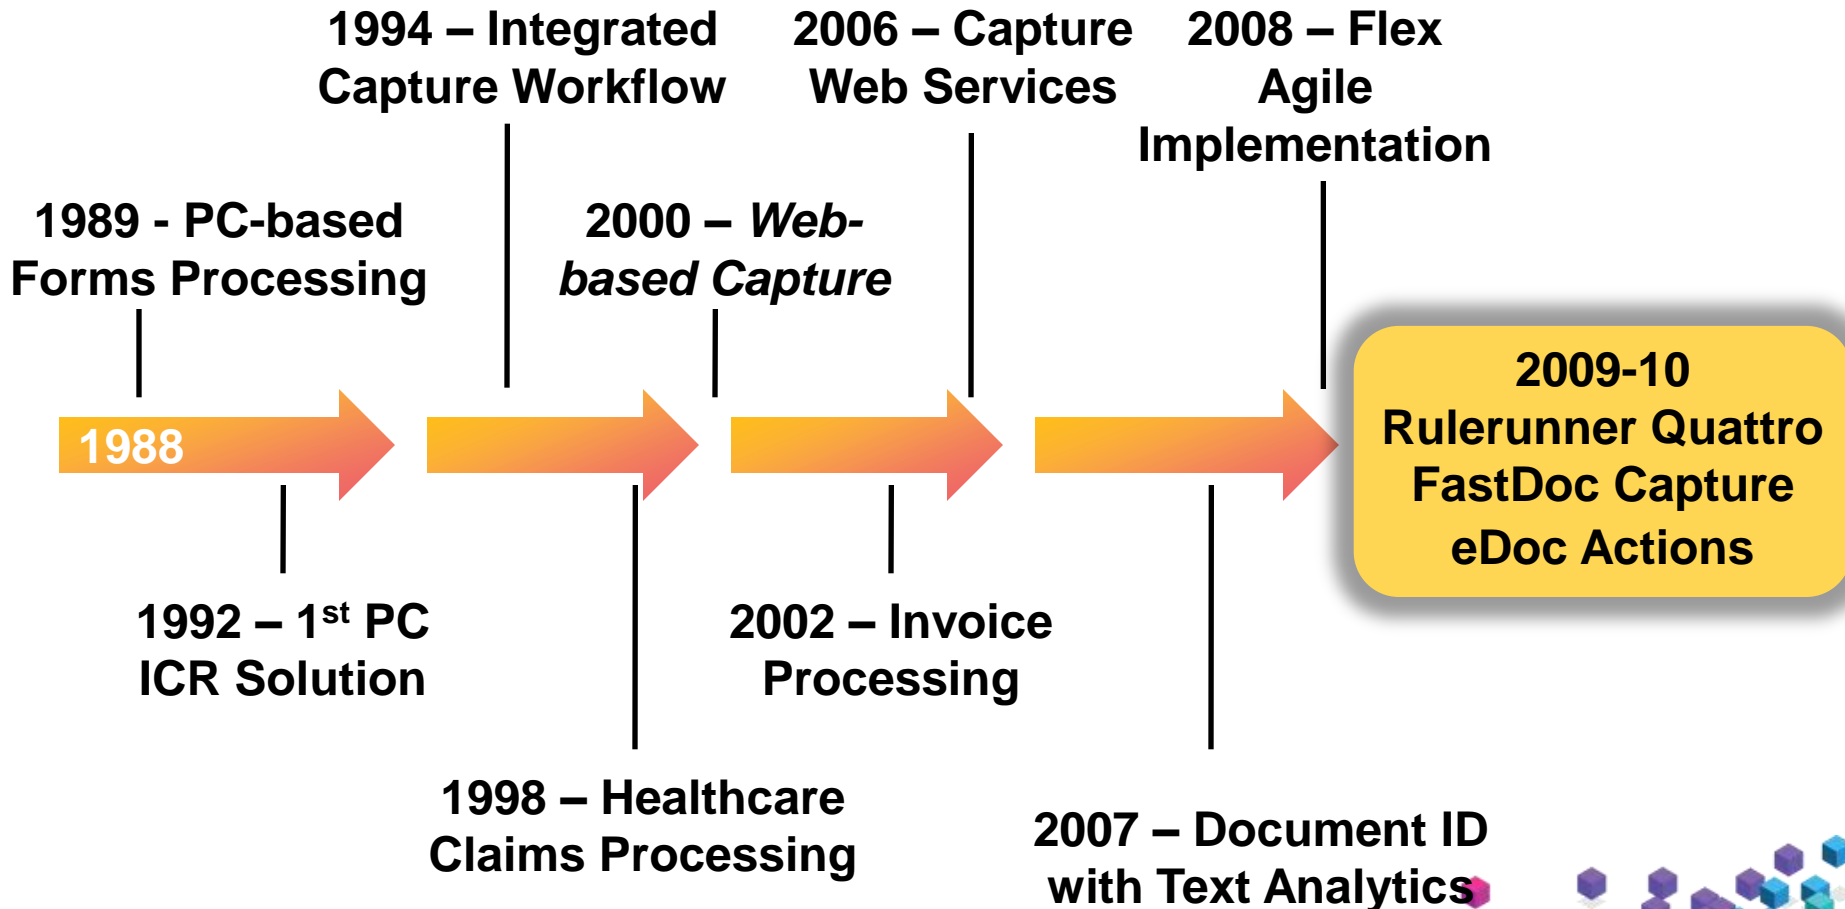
1994 – Integrated Capture Workflow

2006 – Capture Web Services

2008 – Flex Agile Implementation

1989 - PC-based Forms Processing

2000 – *Web-based Capture*

1988

2009-10
Rulerunner Quattro
FastDoc Capture
eDoc Actions

1992 – 1$^{st}$ PC ICR Solution

2002 – Invoice Processing

1998 – Healthcare Claims Processing

2007 – Document ID with Text Analytics